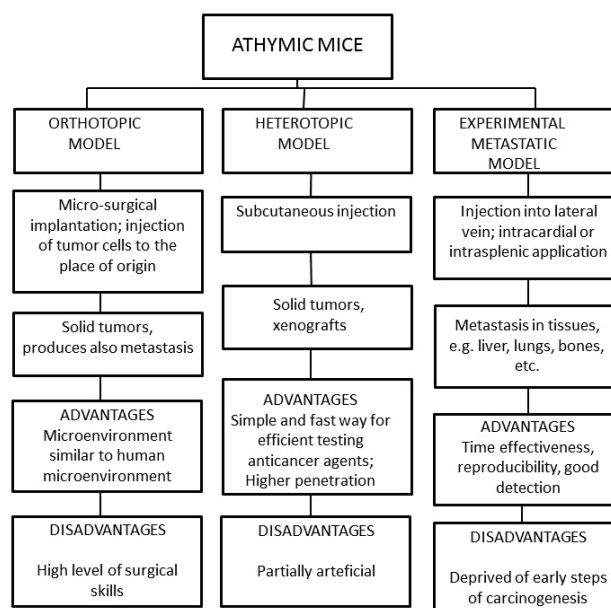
ATHYMIC MICE

ORTHOTOPIC MODEL

Micro-surgical implantation; injection of tumor cells to the place of origin

Solid tumors, produces also metastasis

ADVANTAGES
Microenvironment similar to human microenvironment

DISADVANTAGES
High level of surgical skills

HETEROTOPIC MODEL

Subcutaneous injection

Solid tumors, xenografts

ADVANTAGES
Simple and fast way for efficient testing anticancer agents; Higher penetration

DISADVANTAGES
Partially arteficial

EXPERIMENTAL METASTATIC MODEL

Injection into lateral vein; intracardial or intrasplenic application

Metastasis in tissues, e.g. liver, lungs, bones, etc.

ADVANTAGES
Time effectiveness, reproducibility, good detection

DISADVANTAGES
Deprived of early steps of carcinogenesis